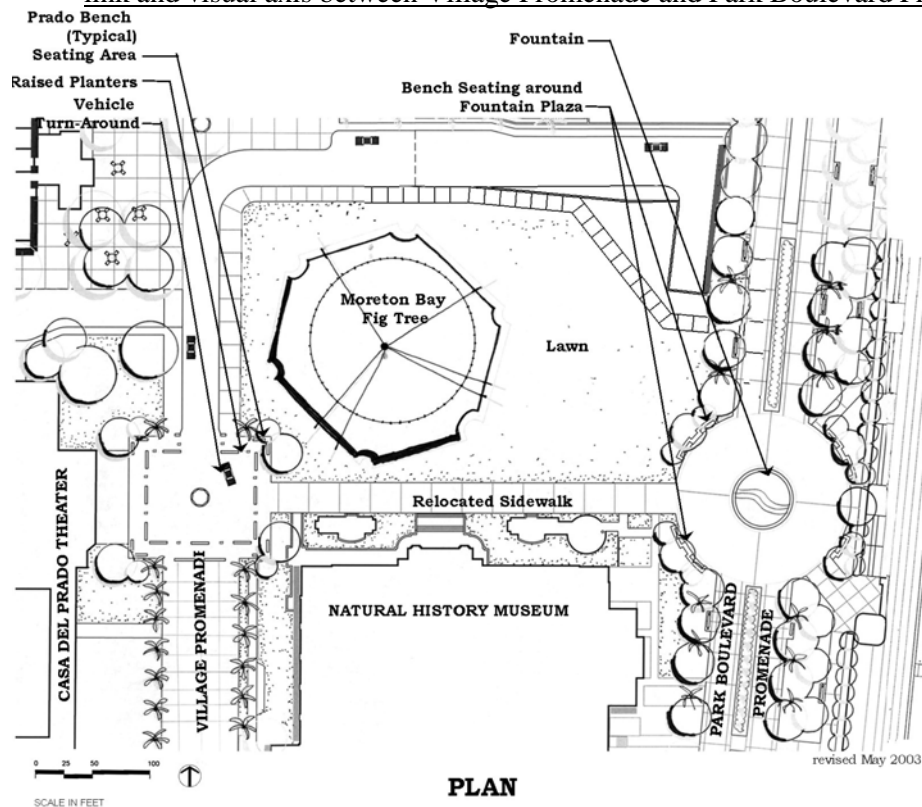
link and visual axis between Village Promenade and Park Boulevard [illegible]

Prado Bench (Typical)
Seating Area
Raised Planters
Vehicle Turn-Around

Fountain
Bench Seating around Fountain Plaza

Moreton Bay Fig Tree

Lawn

Relocated Sidewalk

CASA DEL PRADO THEATER

VILLAGE PROMENADE

NATURAL HISTORY MUSEUM

PARK BOULEVARD

PROMENADE

revised May 2003

0 25 50 100
SCALE IN FEET

PLAN